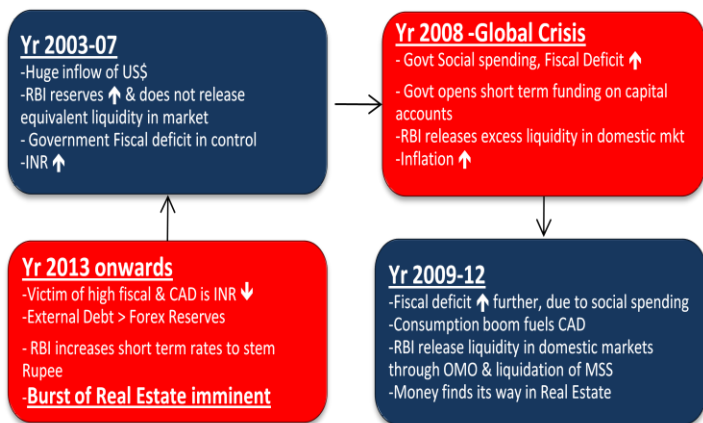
Yr 2003-07
-Huge inflow of US$
-RBI reserves ↑ & does not release equivalent liquidity in market
- Government Fiscal deficit in control
-INR ↑

Yr 2008 -Global Crisis
- Govt Social spending, Fiscal Deficit ↑
- Govt opens short term funding on capital accounts
-RBI releases excess liquidity in domestic mkt
-Inflation ↑

Yr 2009-12
-Fiscal deficit ↑ further, due to social spending
-Consumption boom fuels CAD
-RBI release liquidity in domestic markets through OMO & liquidation of MSS
-Money finds its way in Real Estate

Yr 2013 onwards
-Victim of high fiscal & CAD is INR ↓
-External Debt > Forex Reserves
- RBI increases short term rates to stem Rupee
-Burst of Real Estate imminent